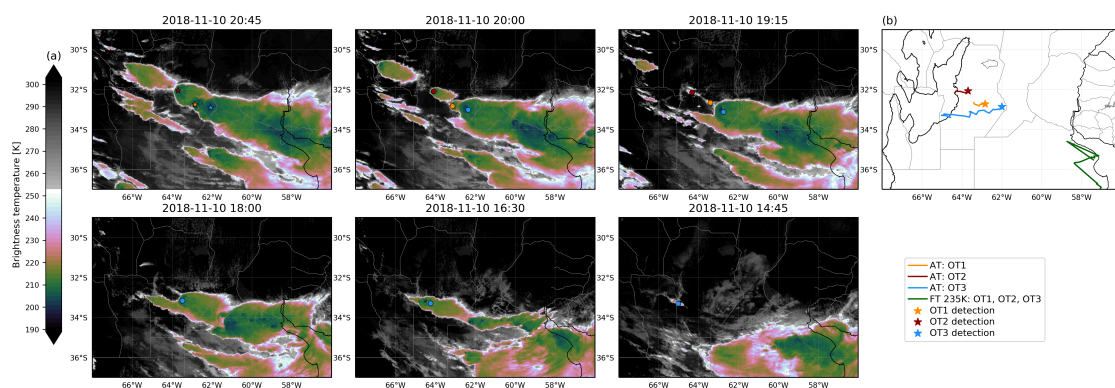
(a)

300
290
280
270
260
250
240
230
220
210
200
190

Brightness temperature [K]

2018-11-10 20:45

30°S
32°S
34°S
36°S

66°W 64°W 62°W 60°W 58°W

2018-11-10 20:00

30°S
32°S
34°S
36°S

66°W 64°W 62°W 60°W 58°W

2018-11-10 19:15

30°S
32°S
34°S
36°S

66°W 64°W 62°W 60°W 58°W

(b)

30°S
32°S
34°S
36°S

66°W 64°W 62°W 60°W 58°W

2018-11-10 18:00

30°S
32°S
34°S
36°S

66°W 64°W 62°W 60°W 58°W

2018-11-10 16:30

30°S
32°S
34°S
36°S

66°W 64°W 62°W 60°W 58°W

2018-11-10 14:45

30°S
32°S
34°S
36°S

66°W 64°W 62°W 60°W 58°W

AT: OT1
AT: OT2
AT: OT3
FT 235K: OT1, OT2, OT3
OT1 detection
OT2 detection
OT3 detection